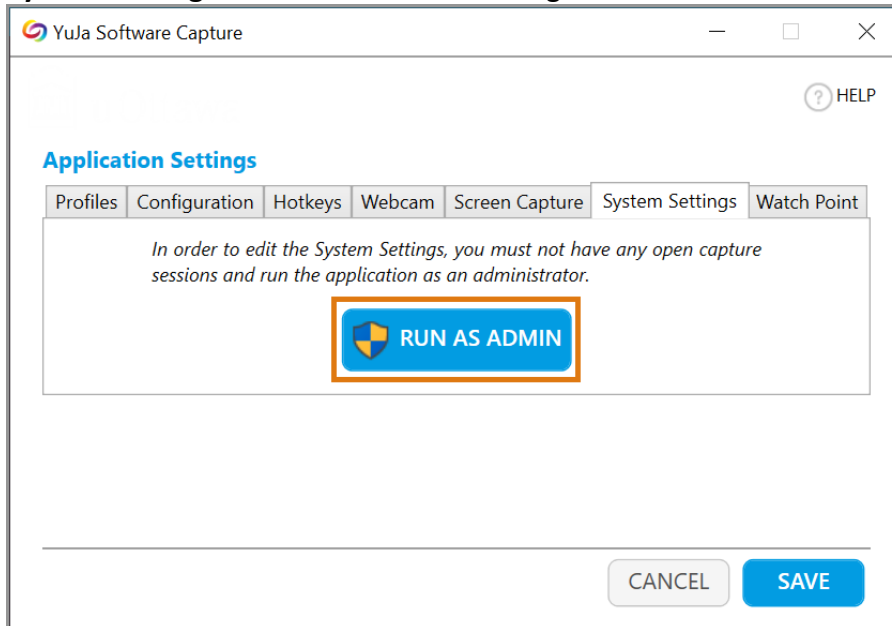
YuJa Software Capture

HELP

Application Settings

Profiles | Configuration | Hotkeys | Webcam | Screen Capture | System Settings | Watch Point

In order to edit the System Settings, you must not have any open capture sessions and run the application as an administrator.

RUN AS ADMIN

CANCEL

SAVE